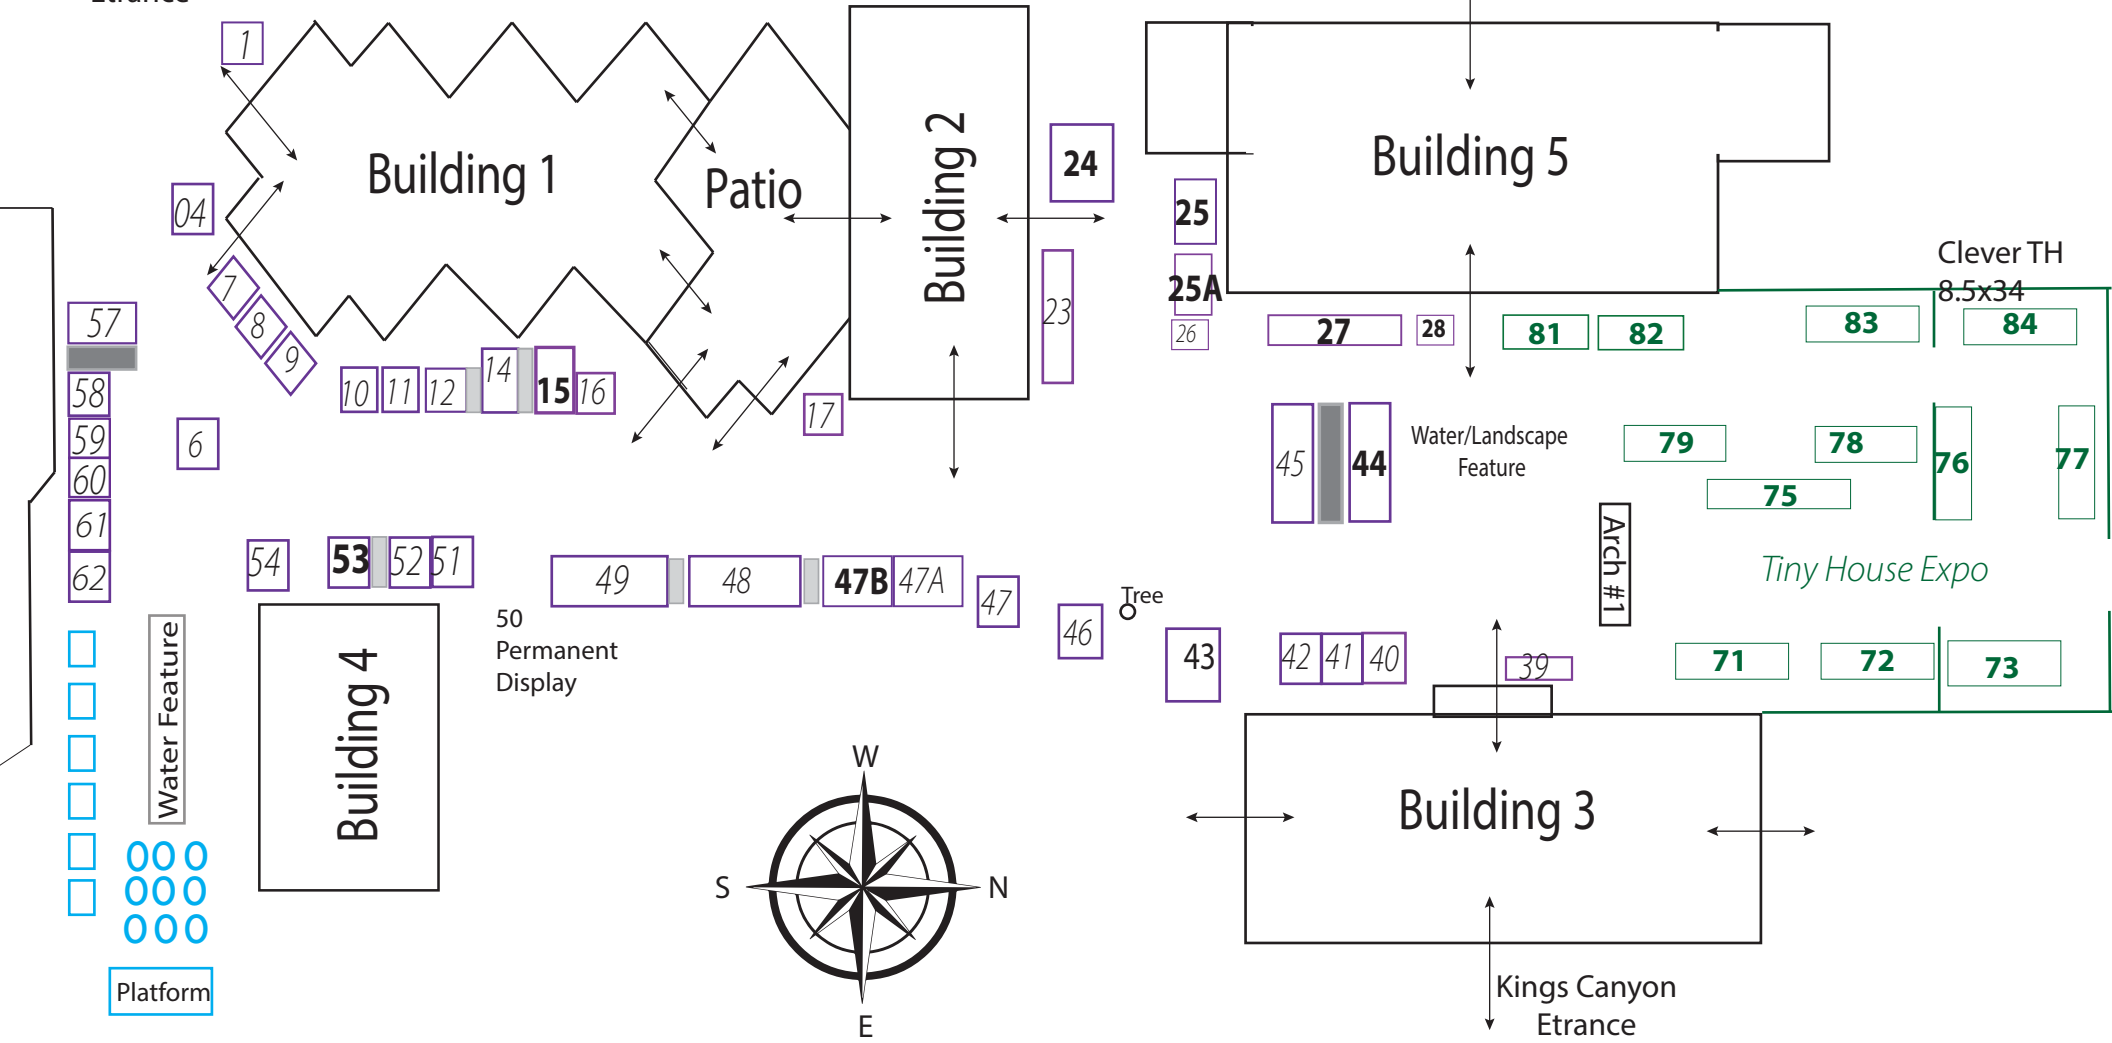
Building 1

Patio

Building 2

Building 5

Building 4

Building 3

1
04
7
8
9
57
58
59
60
61
62
6
10
11
12
14
15
16
17
23
24
25
25A
26
27
28
81
82
83
84
Clever TH 8.5x34
45
44
Water/Landscape Feature
79
78
75
76
77
Arch #1
Tiny House Expo
54
53
52
51
49
48
47B
47A
47
46
Tree
43
42
41
40
39
71
72
73
50 Permanent Display
Water Feature
Platform
W
S
N
E
Kings Canyon Etrance